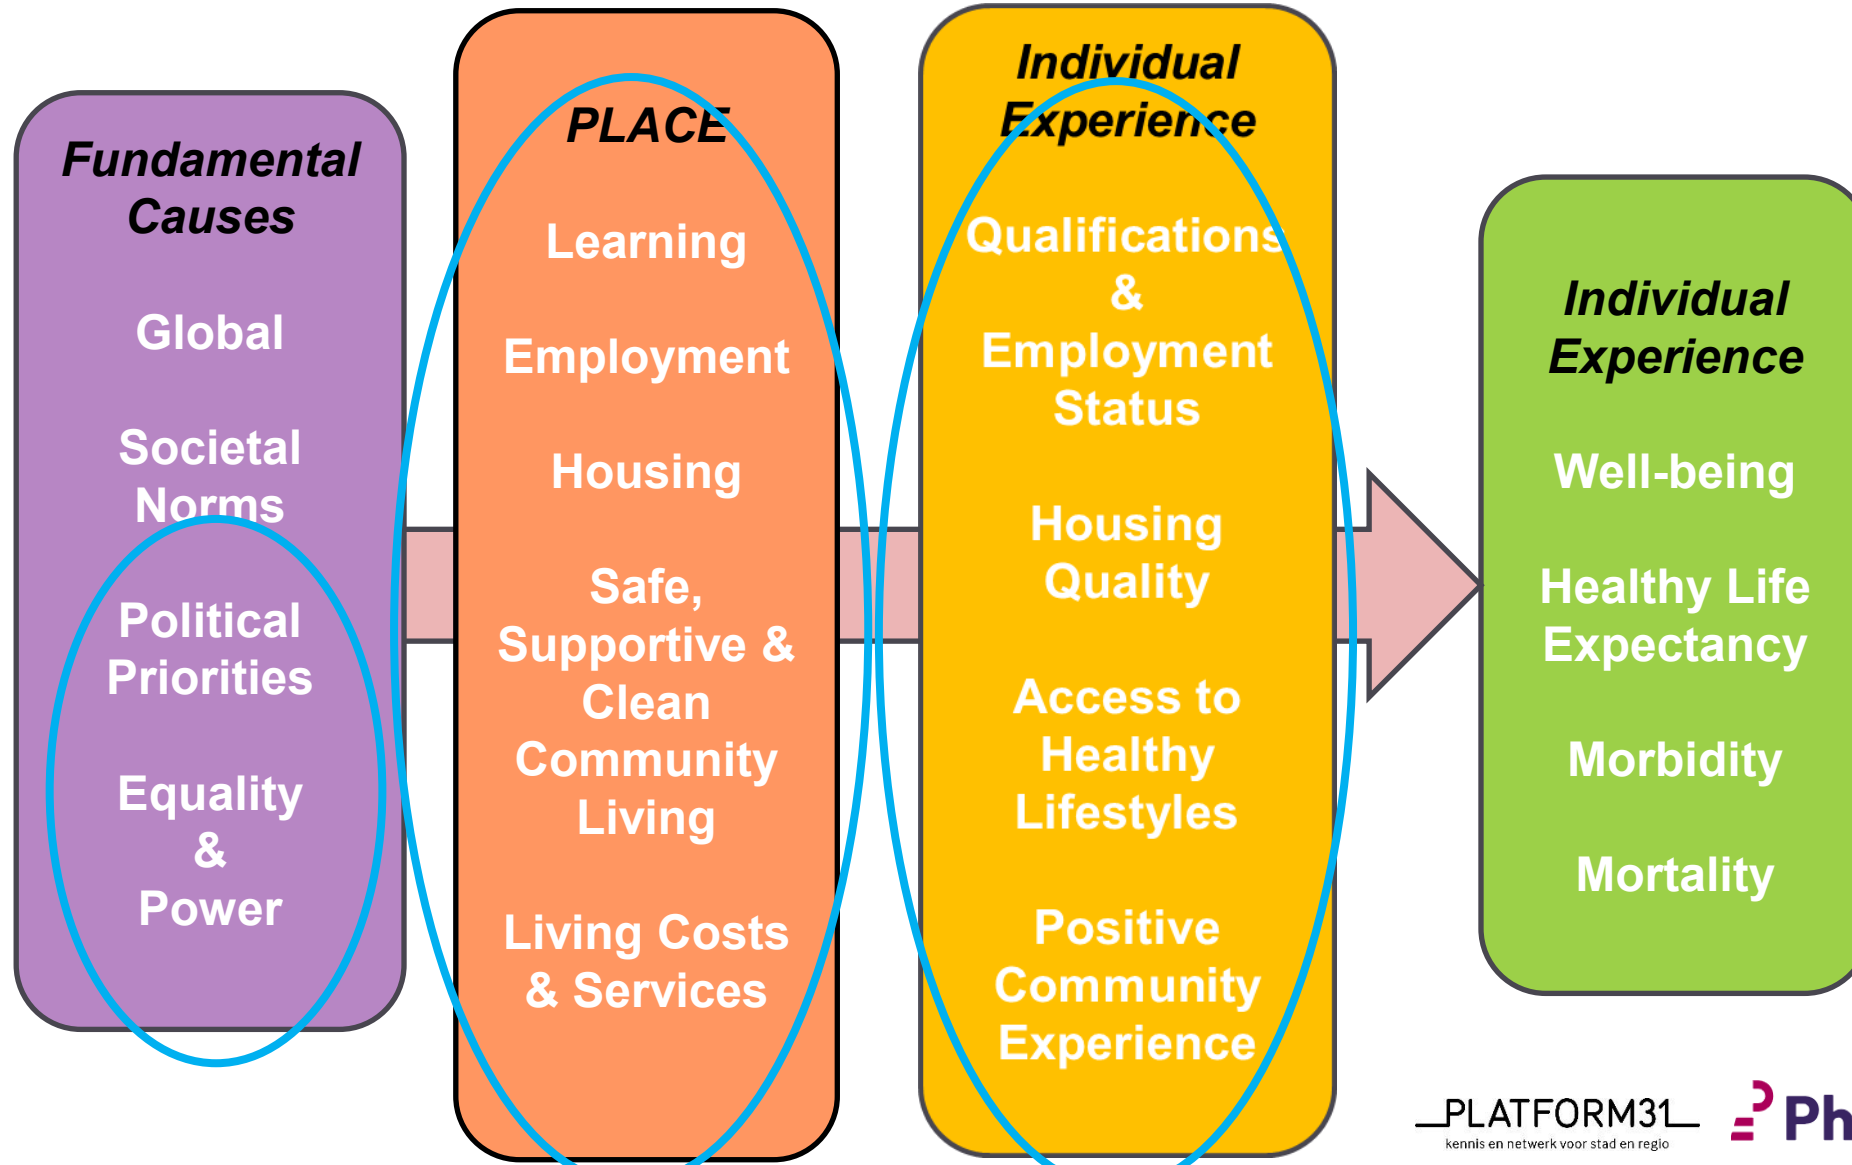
Fundamental Causes

Global

Societal Norms

Political Priorities

Equality & Power

PLACE

Learning

Employment

Housing

Safe, Supportive & Clean Community Living

Living Costs & Services

Individual Experience

Qualifications & Employment Status

Housing Quality

Access to Healthy Lifestyles

Positive Community Experience

Individual Experience

Well-being

Healthy Life Expectancy

Morbidity

Mortality

PLATFORM31
kennis en netwerk voor stad en regio

Ph